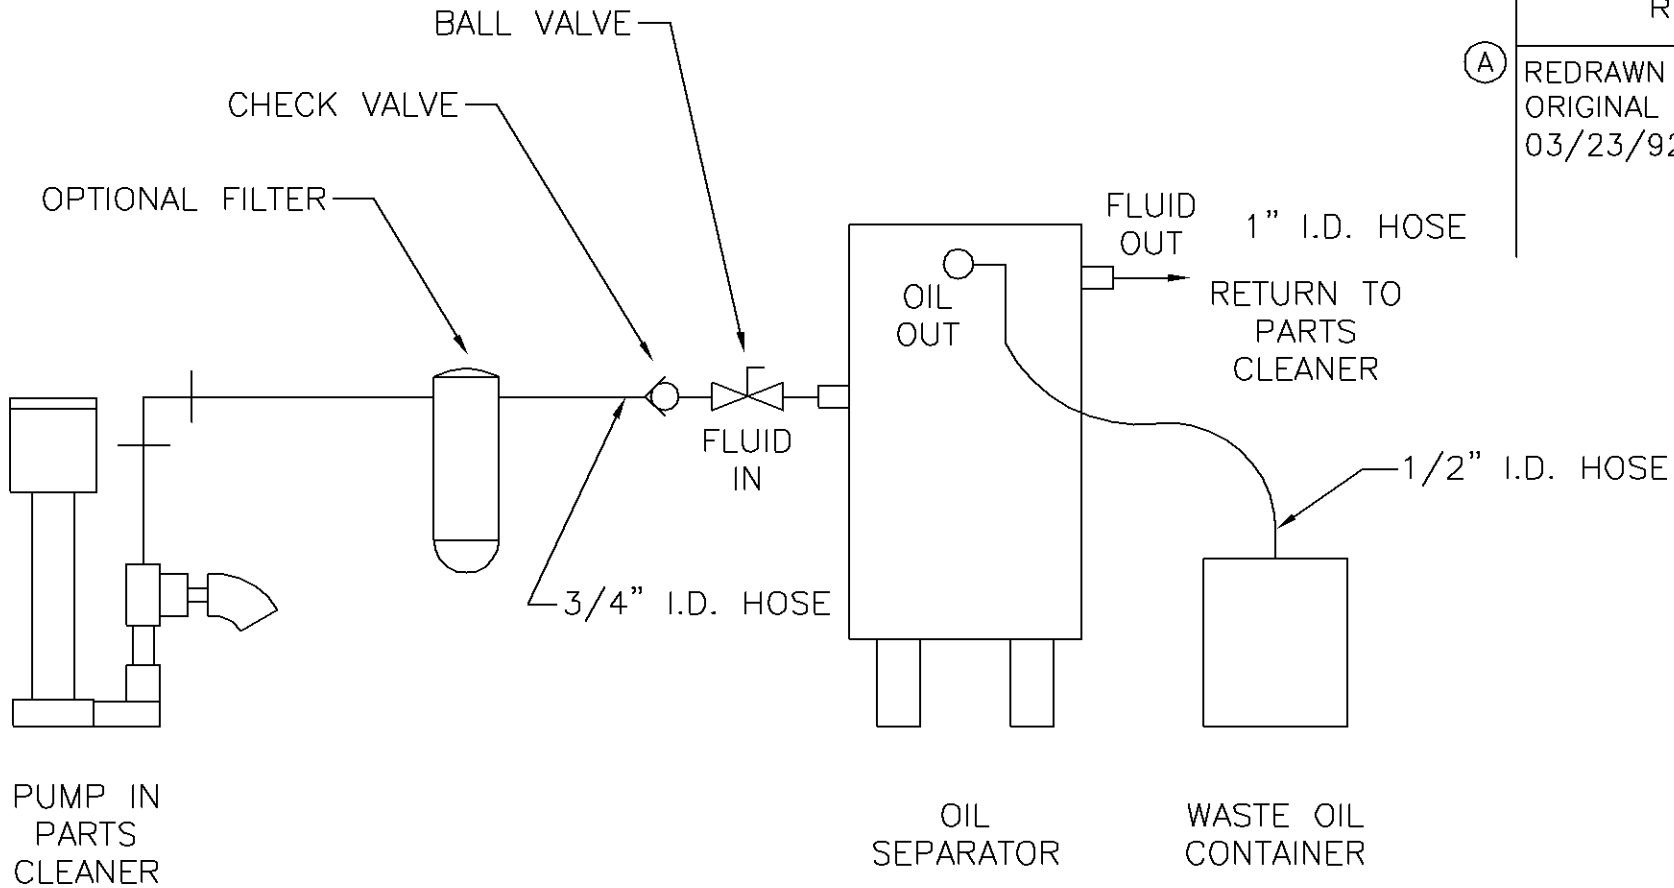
R

(A) REDRAWN
ORIGINAL
03/23/9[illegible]

BALL VALVE

CHECK VALVE

OPTIONAL FILTER

FLUID OUT

1" I.D. HOSE

OIL OUT

RETURN TO PARTS CLEANER

FLUID IN

1/2" I.D. HOSE

3/4" I.D. HOSE

PUMP IN PARTS CLEANER

OIL SEPARATOR

WASTE OIL CONTAINER